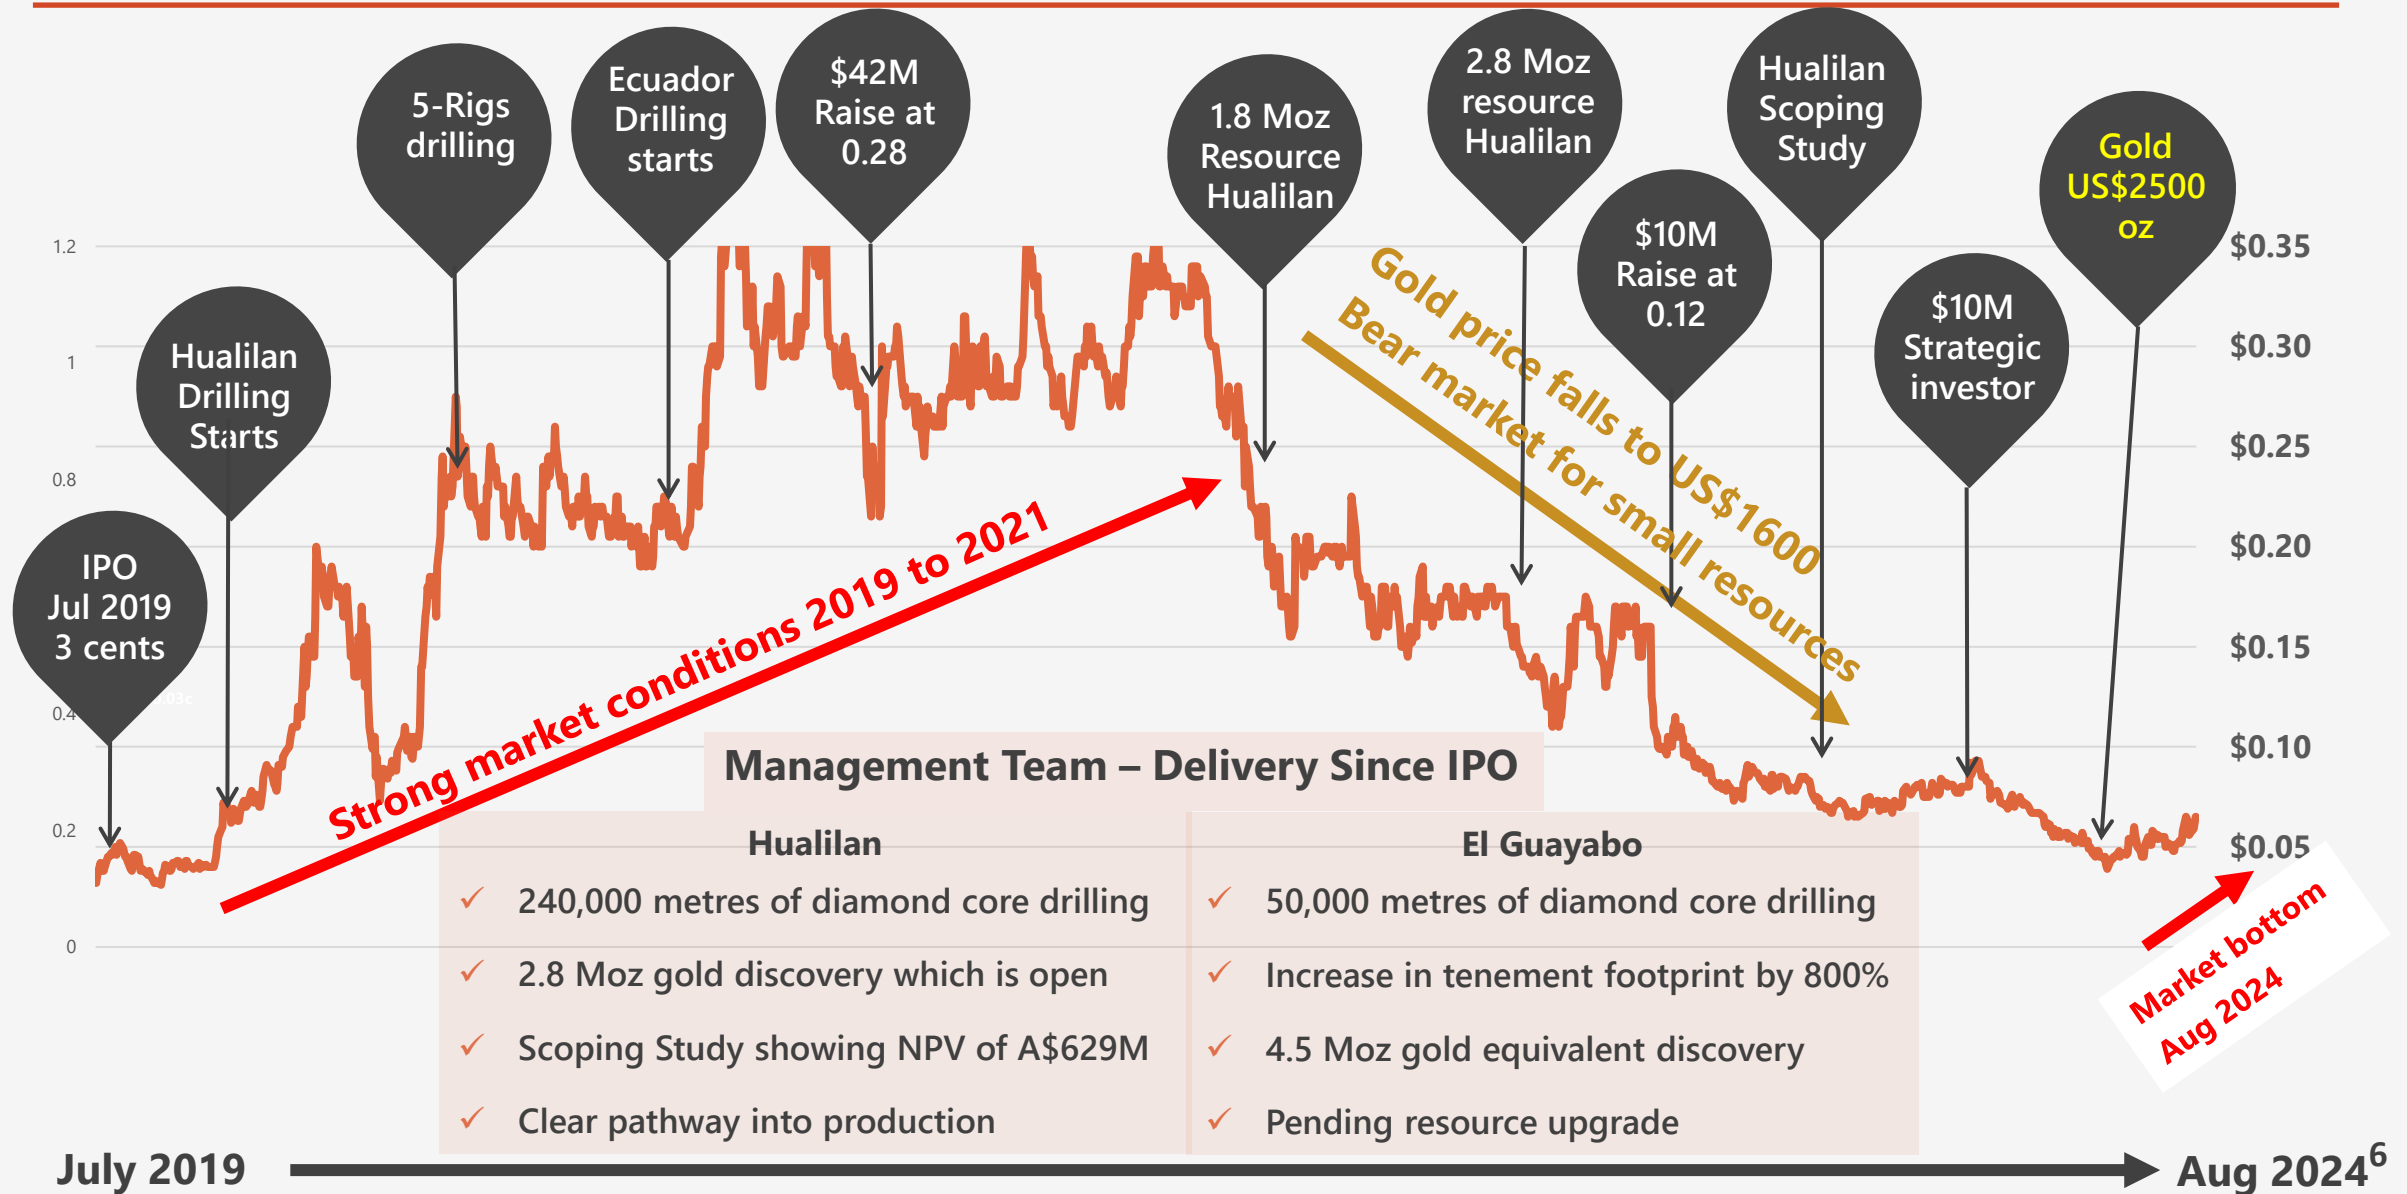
5-Rigs drilling

Ecuador Drilling starts

$42M Raise at 0.28

1.8 Moz Resource Hualilan

2.8 Moz resource Hualilan

Hualilan Scoping Study

Gold US$2500 oz

$10M Raise at 0.12

$10M Strategic investor

Hualilan Drilling Starts

IPO Jul 2019 3 cents

1.2

1

0.8

0.4

0.2

0

$0.35

$0.30

$0.25

$0.20

$0.15

$0.10

$0.05

Gold price falls to US$1600

Bear market for small resources

Strong market conditions 2019 to 2021

Management Team – Delivery Since IPO

| Hualilan | El Guayabo |
|---|---|
| ✓ 240,000 metres of diamond core drilling | ✓ 50,000 metres of diamond core drilling |
| ✓ 2.8 Moz gold discovery which is open | ✓ Increase in tenement footprint by 800% |
| ✓ Scoping Study showing NPV of A$629M | ✓ 4.5 Moz gold equivalent discovery |
| ✓ Clear pathway into production | ✓ Pending resource upgrade |

Market bottom Aug 2024

July 2019

Aug 2024

6